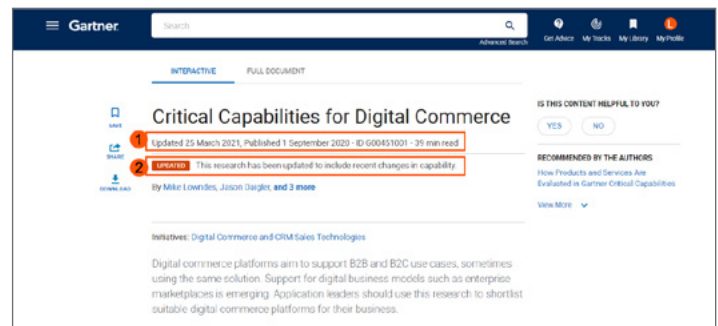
Gartner

Search

Advanced Search

Get Advice My Tracks My Library My Profile

INTERACTIVE FULL DOCUMENT

SAVE

SHARE

DOWNLOAD

Critical Capabilities for Digital Commerce

1 Updated 25 March 2021, Published 1 September 2020 - ID G00451001 - 39 min read

2 UPDATED This research has been updated to include recent changes in capability.

By Mike Lowndes, Jason Daigler, and 3 more

Initiatives: Digital Commerce and CRM Sales Technologies

Digital commerce platforms aim to support B2B and B2C use cases, sometimes using the same solution. Support for digital business models such as enterprise marketplaces is emerging. Application leaders should use this research to shortlist suitable digital commerce platforms for their business.

IS THIS CONTENT HELPFUL TO YOU?

YES NO

RECOMMENDED BY THE AUTHORS

How Products and Services Are Evaluated in Gartner Critical Capabilities

View More